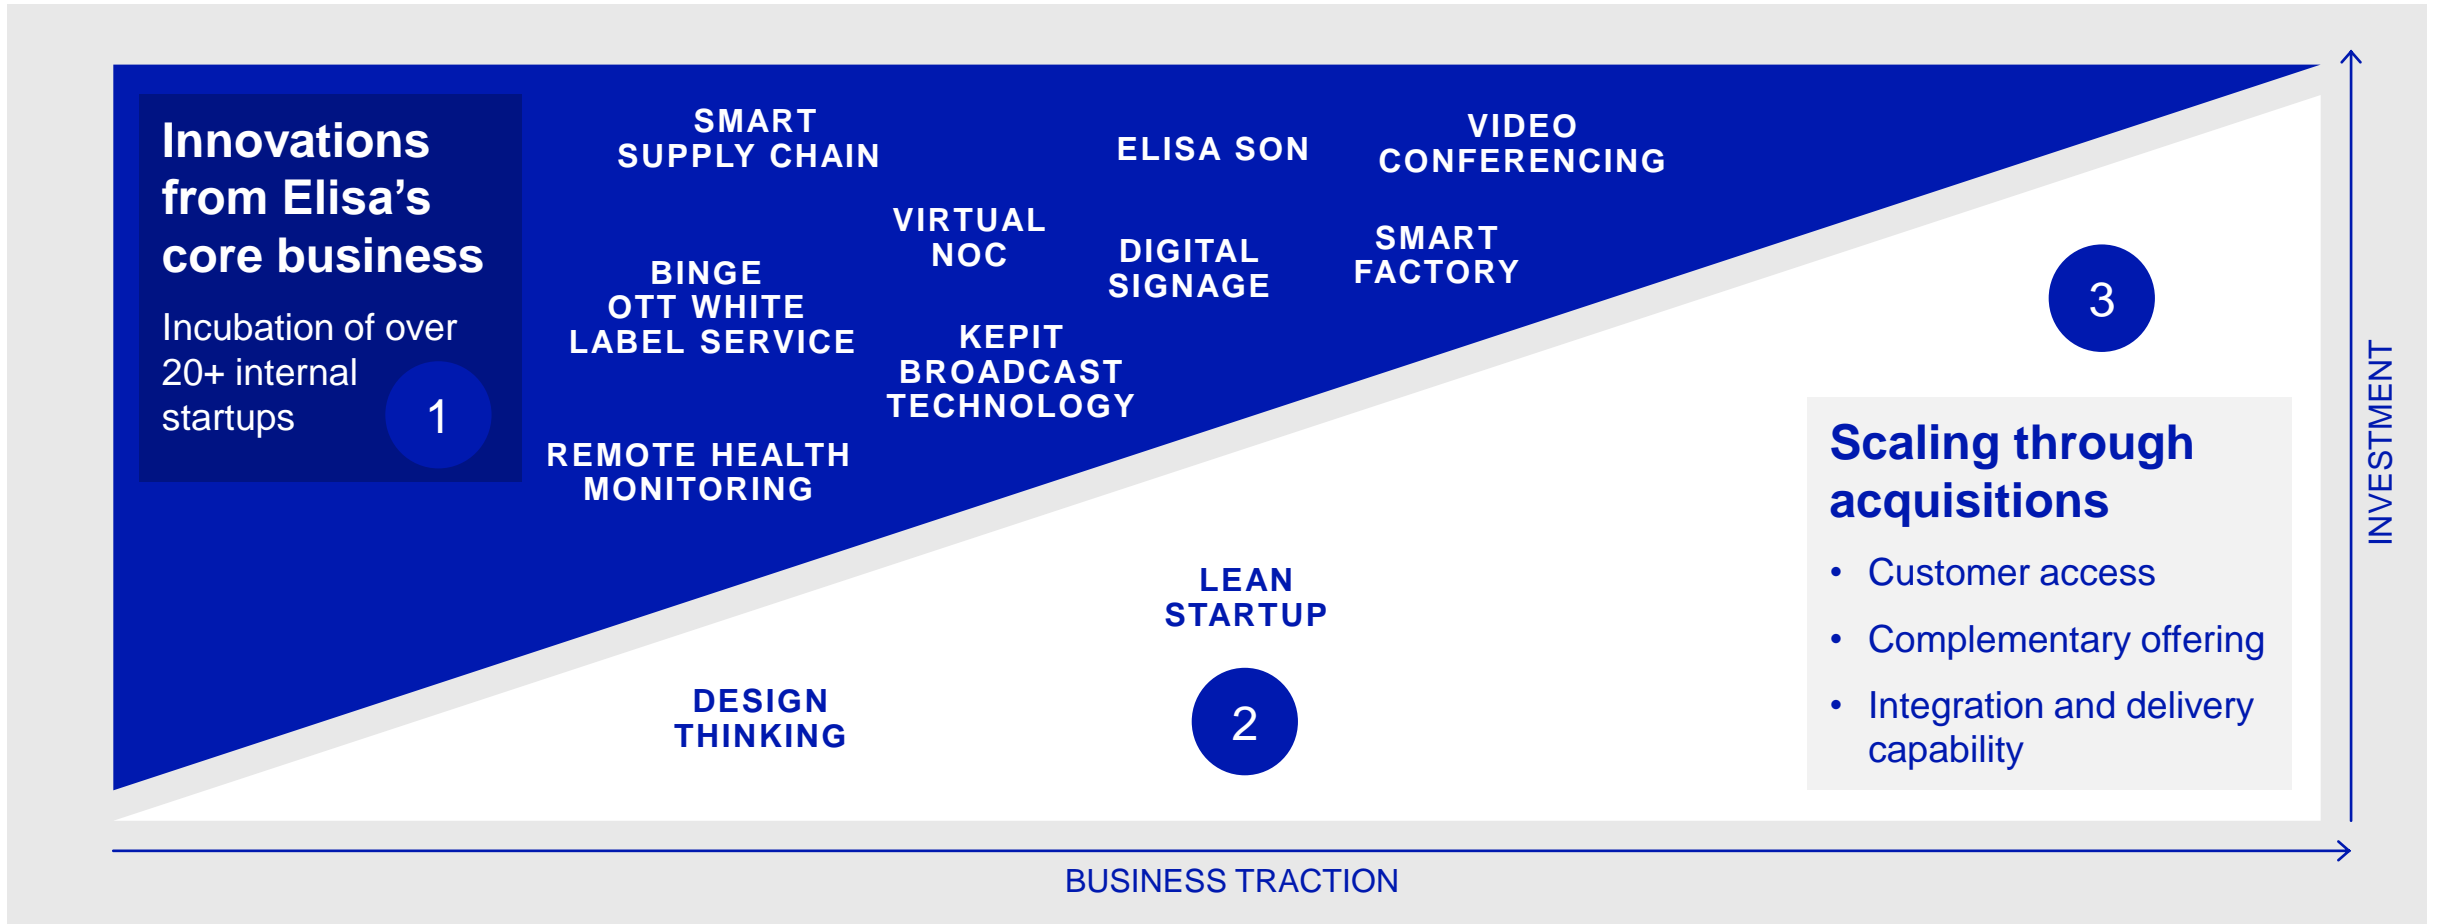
Innovations from Elisa's core business

Incubation of over 20+ internal startups

1

SMART SUPPLY CHAIN

ELISA SON

VIDEO CONFERENCING

VIRTUAL NOC

DIGITAL SIGNAGE

SMART FACTORY

BINGE OTT WHITE LABEL SERVICE

KEPIT BROADCAST TECHNOLOGY

REMOTE HEALTH MONITORING

3

Scaling through acquisitions

• Customer access
• Complementary offering
• Integration and delivery capability

LEAN STARTUP

DESIGN THINKING

2

INVESTMENT

BUSINESS TRACTION